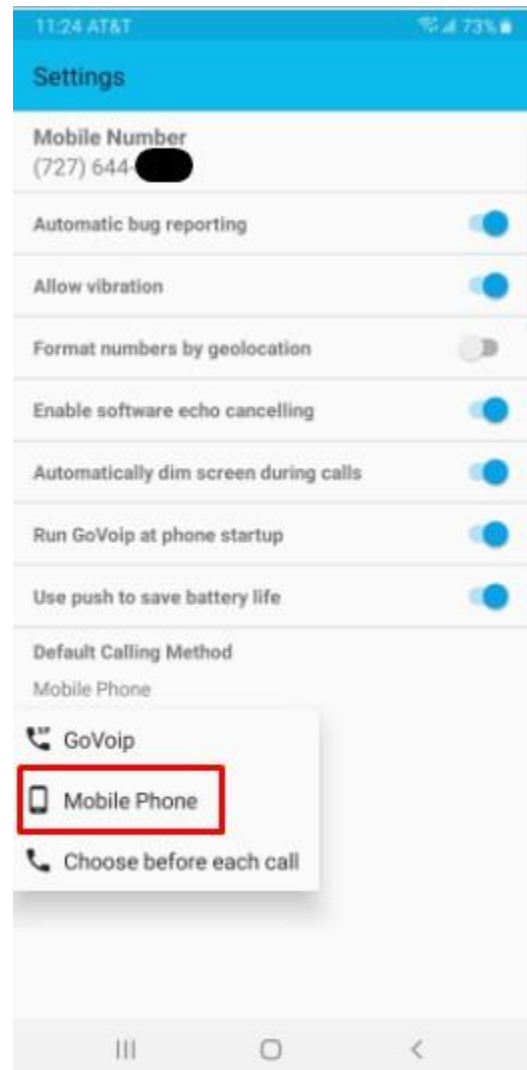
11:24 AT&T 73%

Settings

Mobile Number
(727) 644-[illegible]

Automatic bug reporting

Allow vibration

Format numbers by geolocation

Enable software echo cancelling

Automatically dim screen during calls

Run GoVoip at phone startup

Use push to save battery life

Default Calling Method
Mobile Phone

GoVoip

Mobile Phone

Choose before each call